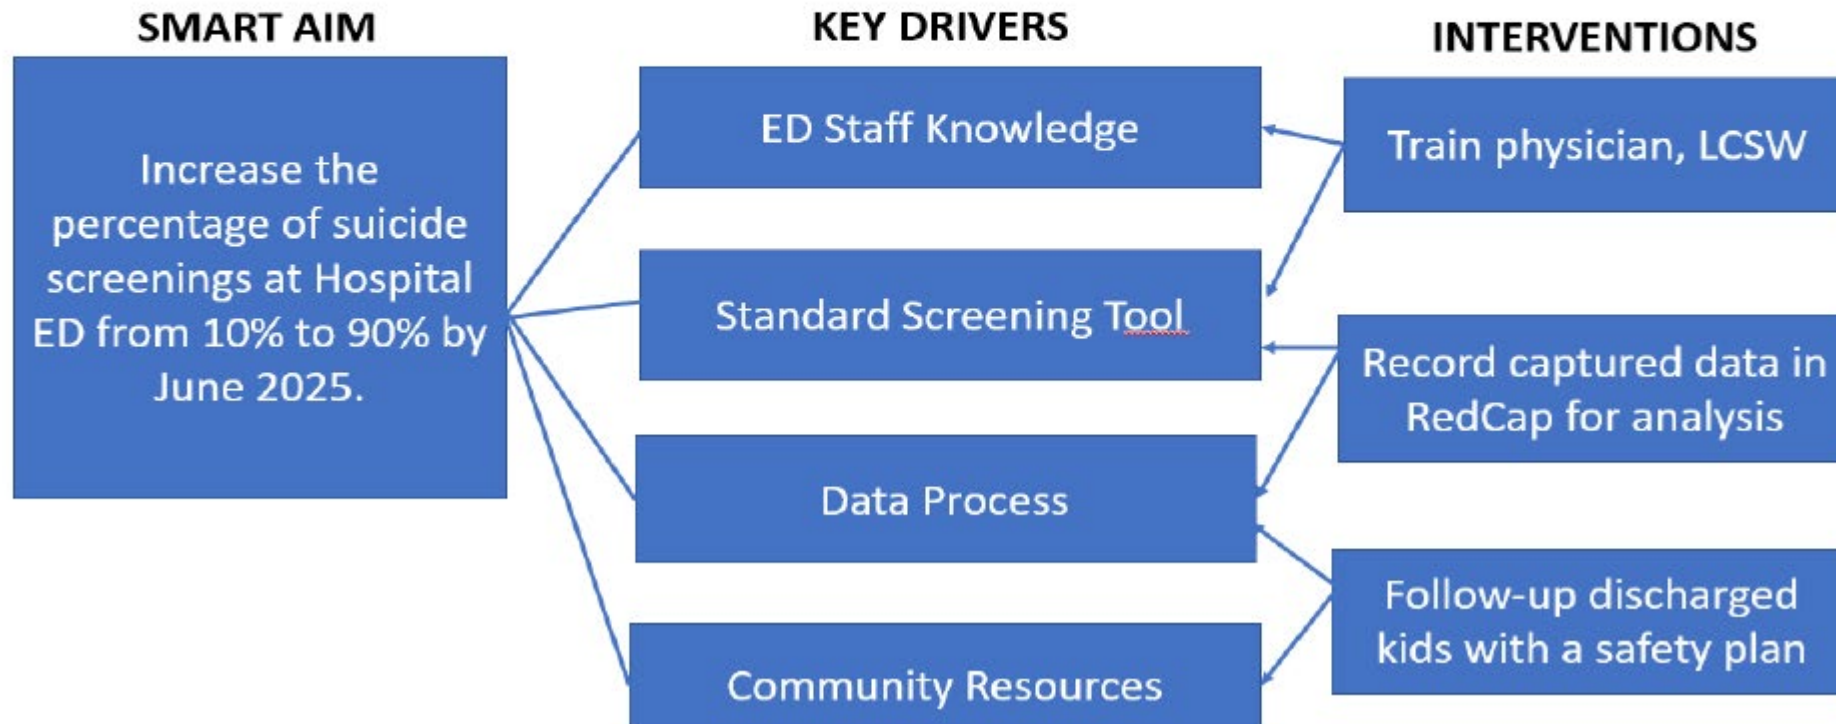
SMART AIM

Increase the percentage of suicide screenings at Hospital ED from 10% to 90% by June 2025.

KEY DRIVERS

ED Staff Knowledge

Standard Screening Tool

Data Process

Community Resources

INTERVENTIONS

Train physician, LCSW

Record captured data in RedCap for analysis

Follow-up discharged kids with a safety plan